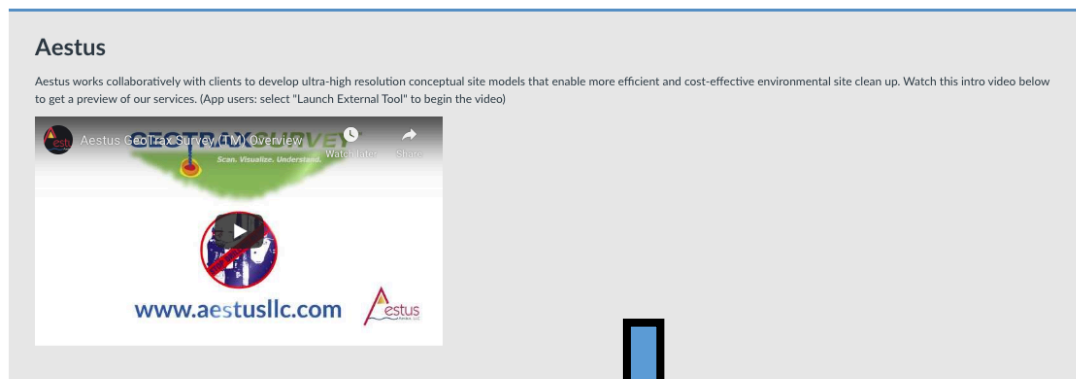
Aestus

Aestus works collaboratively with clients to develop ultra-high resolution conceptual site models that enable more efficient and cost-effective environmental site clean up. Watch this intro video below to get a preview of our services. (App users: select "Launch External Tool" to begin the video)

Aestus GeoTrax Survey (TM) Overview

Watch later

Share

GEOTRAX SURVEY

Scan. Visualize. Understand.

www.aestusllc.com

Aestus